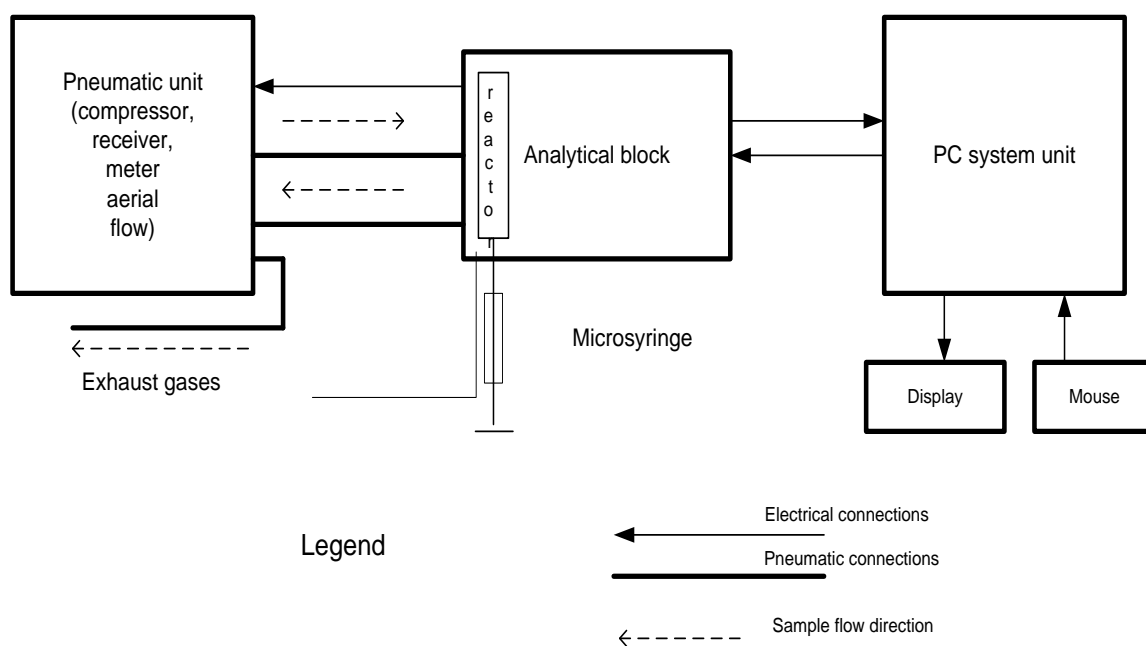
Pneumatic unit (compressor, receiver, meter aerial flow)

r
e
a
c
t
o
r

Analytical block

PC system unit

Microsyringe

Exhaust gases

Display

Mouse

Legend

Electrical connections

Pneumatic connections

Sample flow direction